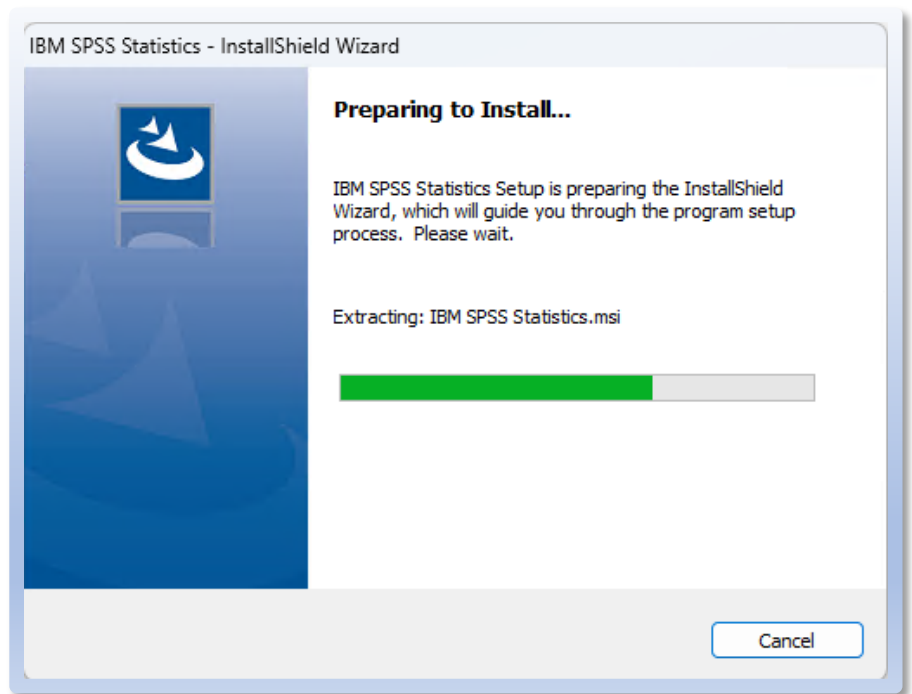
IBM SPSS Statistics - InstallShield Wizard

Preparing to Install...

IBM SPSS Statistics Setup is preparing the InstallShield Wizard, which will guide you through the program setup process. Please wait.

Extracting: IBM SPSS Statistics.msi

Cancel